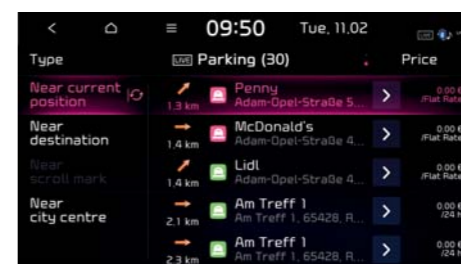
09:50 Tue, 11.02

Type

Near current position

Near destination

Near scroll mark

Near city centre

LIVE Parking (30)

Price

1.3 km Penny Adam-Opel-Straße 5...
0.00 € /Flat Rate

1.4 km McDonald's Adam-Opel-Straße 4...
0.00 € /Flat Rate

1.4 km Lidl Adam-Opel-Straße 4...
0.00 € /Flat Rate

2.1 km Am Treff 1 Am Treff 1, 65428, R...
0.00 € /24 h

2.3 km Am Treff 1 Am Treff 1, 65428, R...
0.00 € /24 h